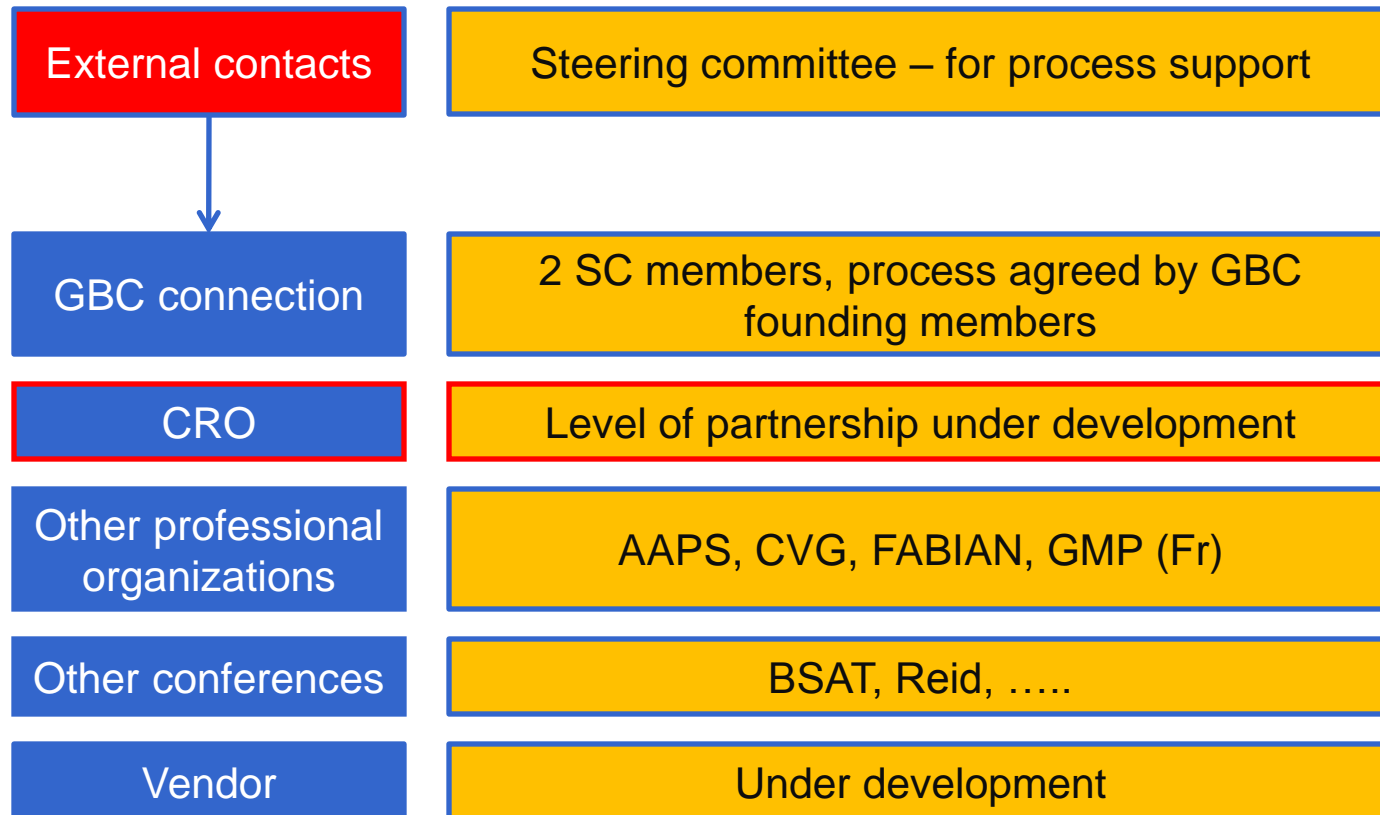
External contacts

Steering committee – for process support

GBC connection

2 SC members, process agreed by GBC founding members

CRO

Level of partnership under development

Other professional organizations

AAPS, CVG, FABIAN, GMP (Fr)

Other conferences

BSAT, Reid, …..

Vendor

Under development